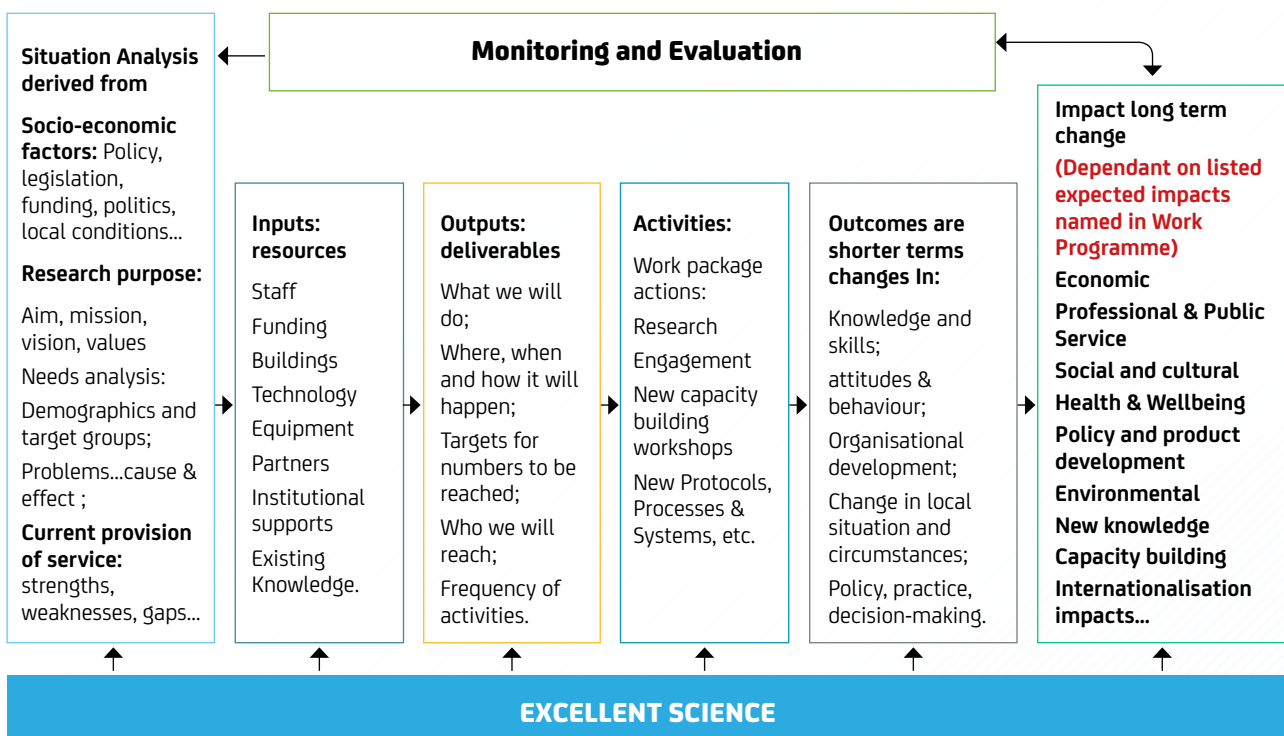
Monitoring and Evaluation

Situation Analysis derived from

Socio-economic factors: Policy, legislation, funding, politics, local conditions...

Research purpose:

Aim, mission, vision, values

Needs analysis:

Demographics and target groups;

Problems...cause & effect ;

Current provision of service: strengths, weaknesses, gaps...

Inputs: resources

Staff

Funding

Buildings

Technology

Equipment

Partners

Institutional supports

Existing Knowledge.

Outputs: deliverables

What we will do;

Where, when and how it will happen;

Targets for numbers to be reached;

Who we will reach;

Frequency of activities.

Activities:

Work package actions:

Research

Engagement

New capacity building workshops

New Protocols, Processes & Systems, etc.

Outcomes are shorter terms changes In:

Knowledge and skills;

attitudes & behaviour;

Organisational development;

Change in local situation and circumstances;

Policy, practice, decision-making.

Impact long term change

(Dependant on listed expected impacts named in Work Programme)

Economic

Professional & Public Service

Social and cultural

Health & Wellbeing

Policy and product development

Environmental

New knowledge

Capacity building

Internationalisation impacts...

EXCELLENT SCIENCE